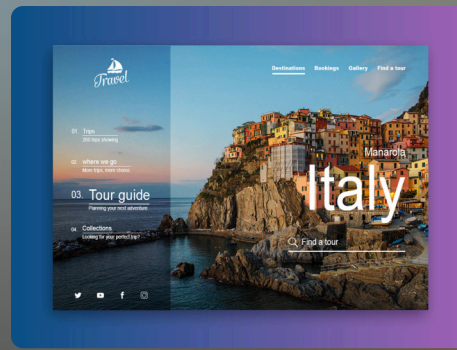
Travel

Destinations Bookings Gallery Find a tour

01. Trips
350 trips showing

02. where we go
More trips, more choices

03. Tour guide
Planning your next adventure

04. Collections
Looking for your perfect trip?

Manarola
Italy

Find a tour